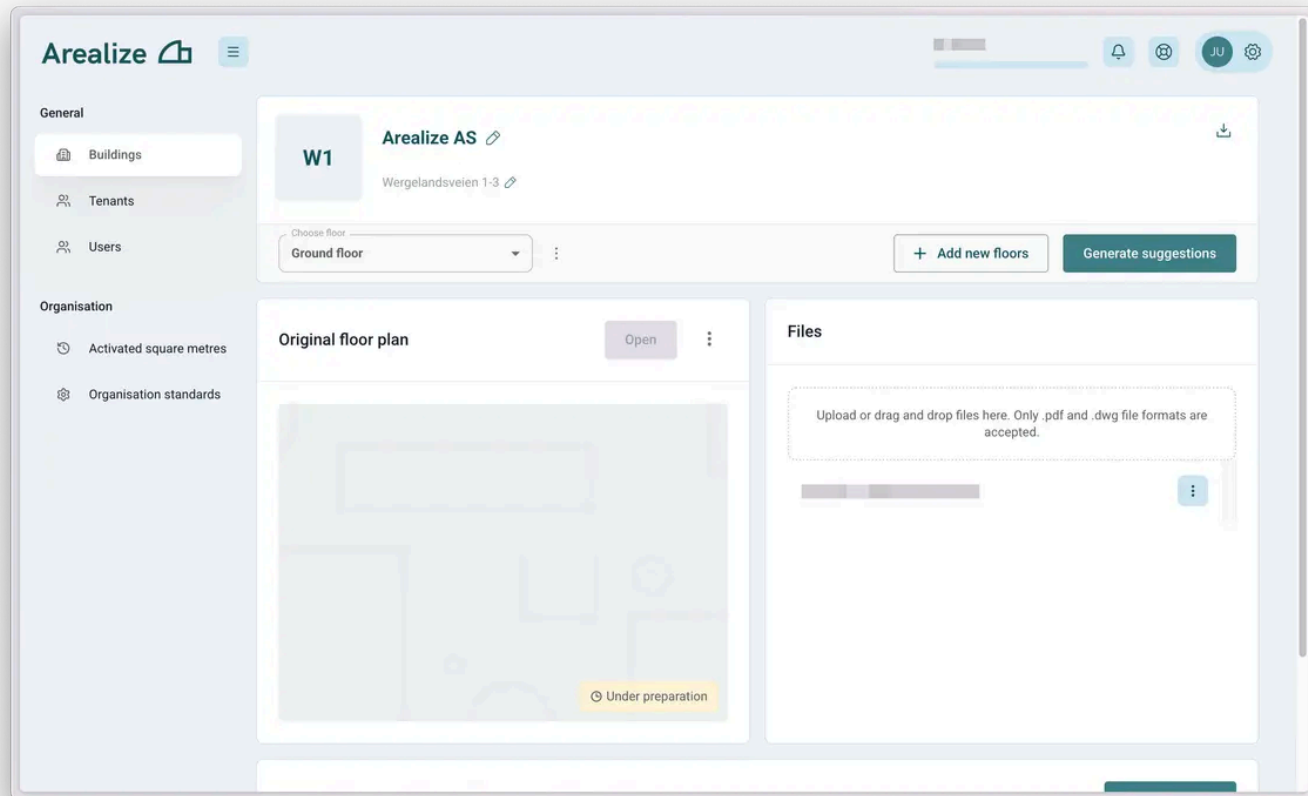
Arealize

JU

General

Buildings

Tenants

Users

Organisation

Activated square metres

Organisation standards

W1

Arealize AS

Wergelandsveien 1-3

Choose floor
Ground floor

+ Add new floors

Generate suggestions

Original floor plan

Open

Under preparation

Files

Upload or drag and drop files here. Only .pdf and .dwg file formats are accepted.